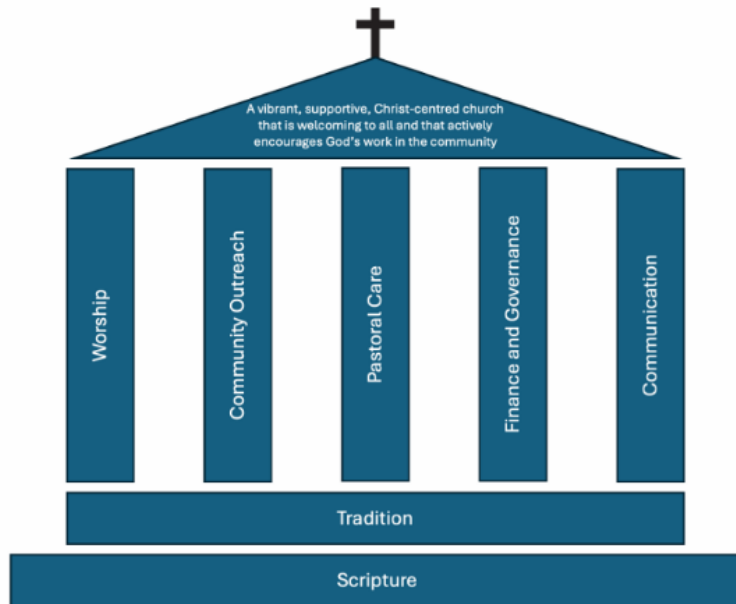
A vibrant, supportive, Christ-centred church that is welcoming to all and that actively encourages God's work in the community

Worship

Community Outreach

Pastoral Care

Finance and Governance

Communication

Tradition

Scripture